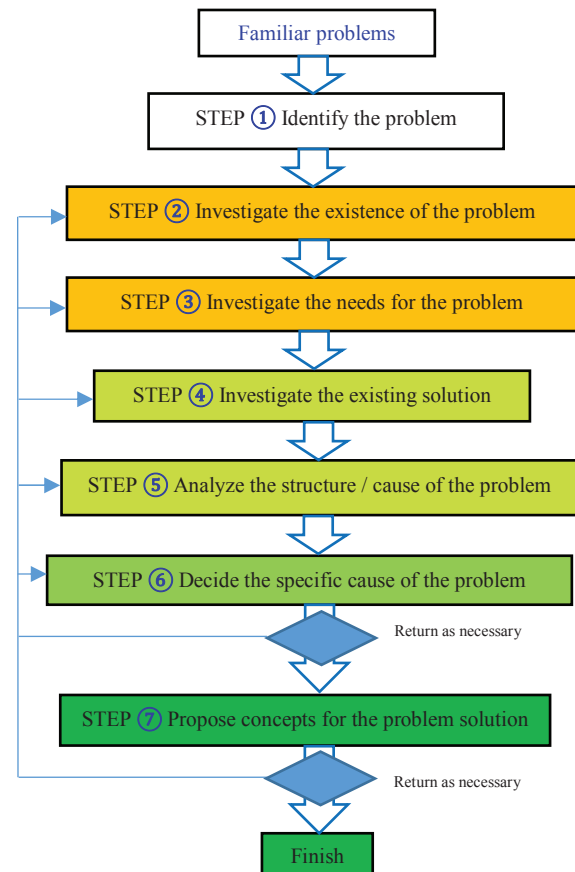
Familiar problems

STEP ① Identify the problem

STEP ② Investigate the existence of the problem

STEP ③ Investigate the needs for the problem

STEP ④ Investigate the existing solution

STEP ⑤ Analyze the structure / cause of the problem

STEP ⑥ Decide the specific cause of the problem

Return as necessary

STEP ⑦ Propose concepts for the problem solution

Return as necessary

Finish